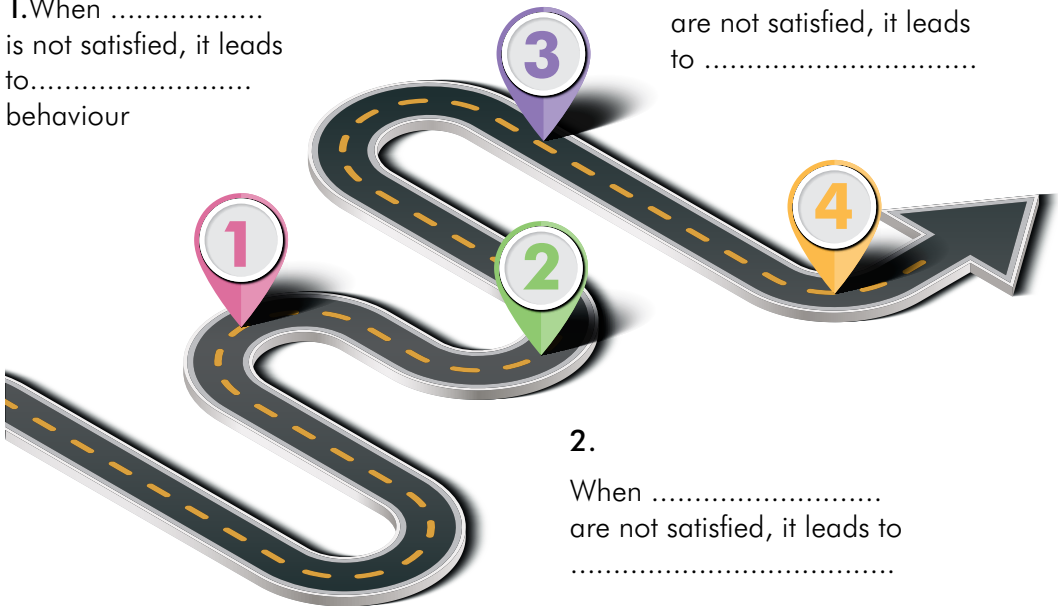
1.When ................
is not satisfied, it leads to........................
behaviour

are not satisfied, it leads to ..............................

3

1

2

4

2.
When .........................
are not satisfied, it leads to
....................................